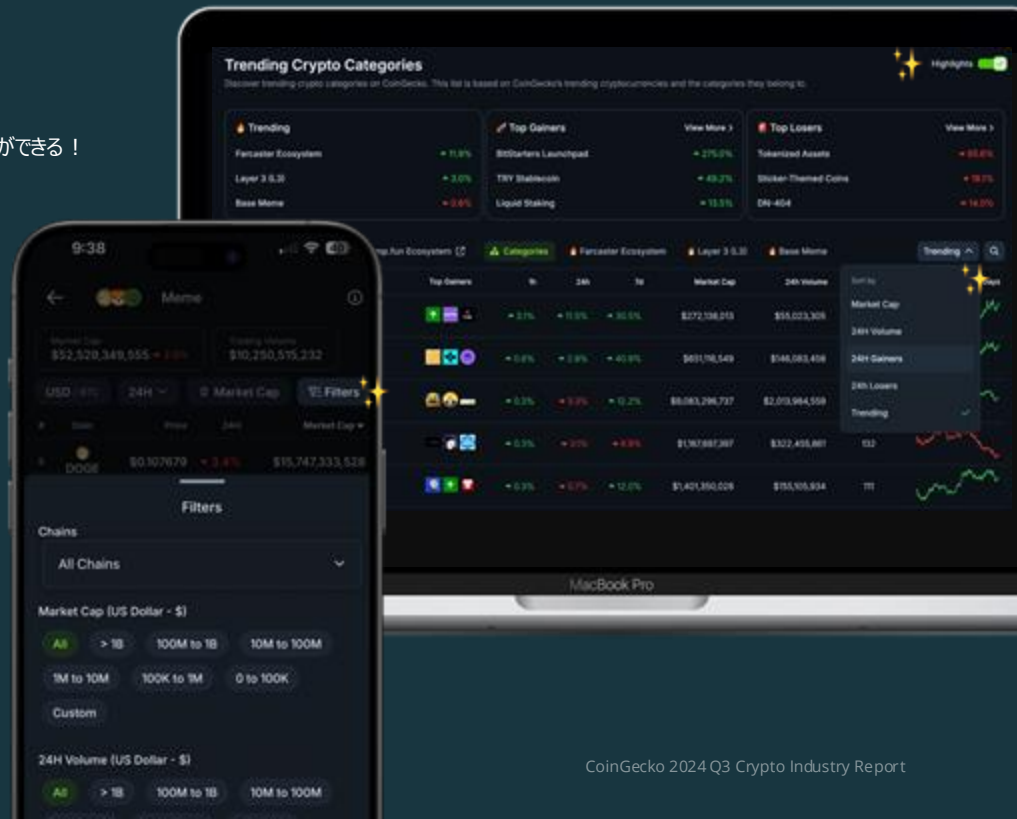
ができる！

Trending Crypto Categories

Discover trending crypto categories on CoinGecko. This list is based on CoinGecko's trending cryptocurrencies and the categories they belong to.

Highlights

Trending
Farcaster Ecosystem + 11.8%
Layer 3 (L3) + 3.0%
Base Meme - 0.6%

Top Gainers View More >
BitStarters Launchpad + 275.0%
TRY Stablecoin + 49.2%
Liquid Staking + 10.5%

Top Losers View More >
Tokenized Assets - 85.6%
Sticker-Themed Coins - 18.1%
DN-404 - 14.0%

mp.fun Ecosystem Categories Farcaster Ecosystem Layer 3 (L3) Base Meme Trending

| Top Gainers | 1h | 24h | 7d | Market Cap | 24h Volume | | 7 Days |
|---|---|---|---|---|---|---|---|
| | + 3.1% | + 11.5% | + 30.5% | $272,138,013 | $55,023,305 | | |
| | + 0.6% | + 2.8% | + 40.9% | $631,118,549 | $146,083,456 | | |
| | + 0.3% | - 3.3% | + 12.2% | $6,083,296,737 | $2,013,984,558 | | |
| | + 0.3% | - 3.1% | - 4.8% | $1,167,687,367 | $322,455,661 | 132 | |
| | + 0.3% | - 0.7% | + 12.0% | $1,401,350,026 | $155,105,934 | 111 | |

Sort by
Market Cap
24h Volume
24h Gainers
24h Losers
Trending

MacBook Pro

9:38

Meme

Market Cap
$52,528,349,555 - 0.8%

Trading Volume
$10,250,515,232

USD (BTC) 24H Market Cap Filters

# Coin Price 24H Market Cap

DOGE $0.107679 - 3.4% $15,747,333,528

Filters

Chains
All Chains

Market Cap (US Dollar - $)
All > 1B 100M to 1B 10M to 100M
1M to 10M 100K to 1M 0 to 100K
Custom

24H Volume (US Dollar - $)
All > 1B 100M to 1B 10M to 100M

CoinGecko 2024 Q3 Crypto Industry Report